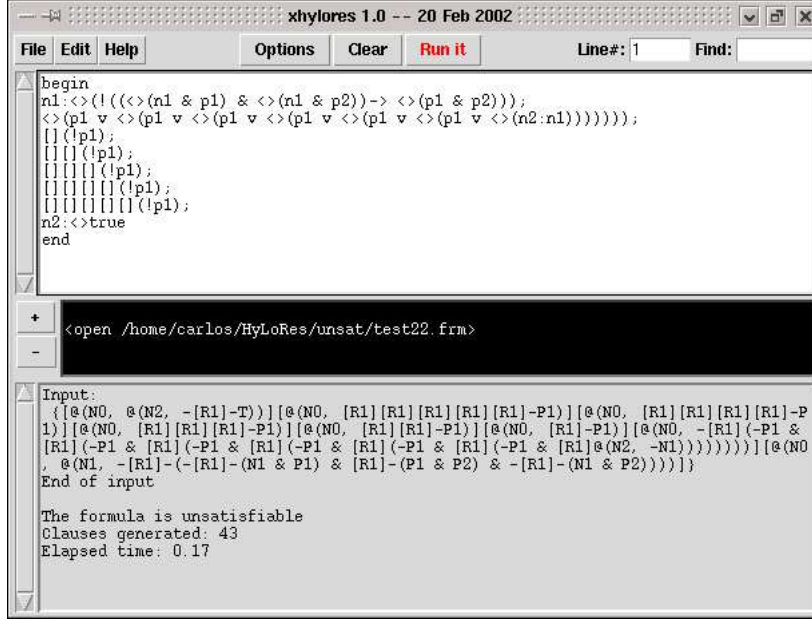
xhylores 1.0 -- 20 Feb 2002

File Edit Help Options Clear Run it Line#: 1 Find:

begin
n1:<>(!((<>(n1 & p1) & <>(n1 & p2))-> <>(p1 & p2)));
<>(p1 v <>(p1 v <>(p1 v <>(p1 v <>(p1 v <>(p1 v <>(n2:n1)))))));
[](!p1);
[][](!p1);
[][][](!p1);
[][][][](!p1);
[][][][][](!p1);
n2:<>true
end

+
-
<open /home/carlos/HyLoRes/unsat/test22.frm>

Input:
{[@(N0, @(N2, -[R1]-T))][@(N0, [R1][R1][R1][R1][R1]-P1)][@(N0, [R1][R1][R1][R1]-P1)][@(N0, [R1][R1][R1]-P1)][@(N0, [R1][R1]-P1)][@(N0, [R1]-P1)][@(N0, -[R1](-P1 & [R1](-P1 & [R1](-P1 & [R1](-P1 & [R1](-P1 & [R1](-P1 & [R1]@(N2, -N1))))))))][@(N0, @(N1, -[R1]-(-[R1]-(N1 & P1) & [R1]-(P1 & P2) & -[R1]-(N1 & P2))))]}
End of input

The formula is unsatisfiable
Clauses generated: 43
Elapsed time: 0.17